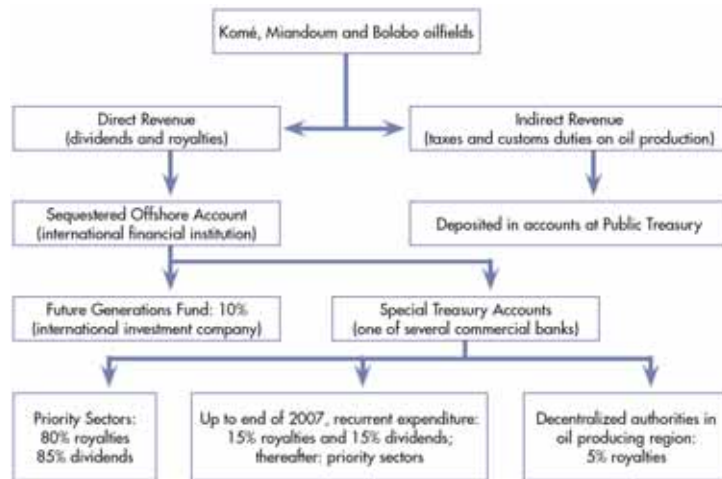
Komé, Miandoum and Bolobo oilfields

Direct Revenue
(dividends and royalties)

Indirect Revenue
(taxes and customs duties on oil production)

Sequestered Offshore Account
(international financial institution)

Deposited in accounts at Public Treasury

Future Generations Fund: 10%
(international investment company)

Special Treasury Accounts
(one of several commercial banks)

Priority Sectors:
80% royalties
85% dividends

Up to end of 2007, recurrent expenditure:
15% royalties and 15% dividends;
thereafter: priority sectors

Decentralized authorities in
oil producing region:
5% royalties